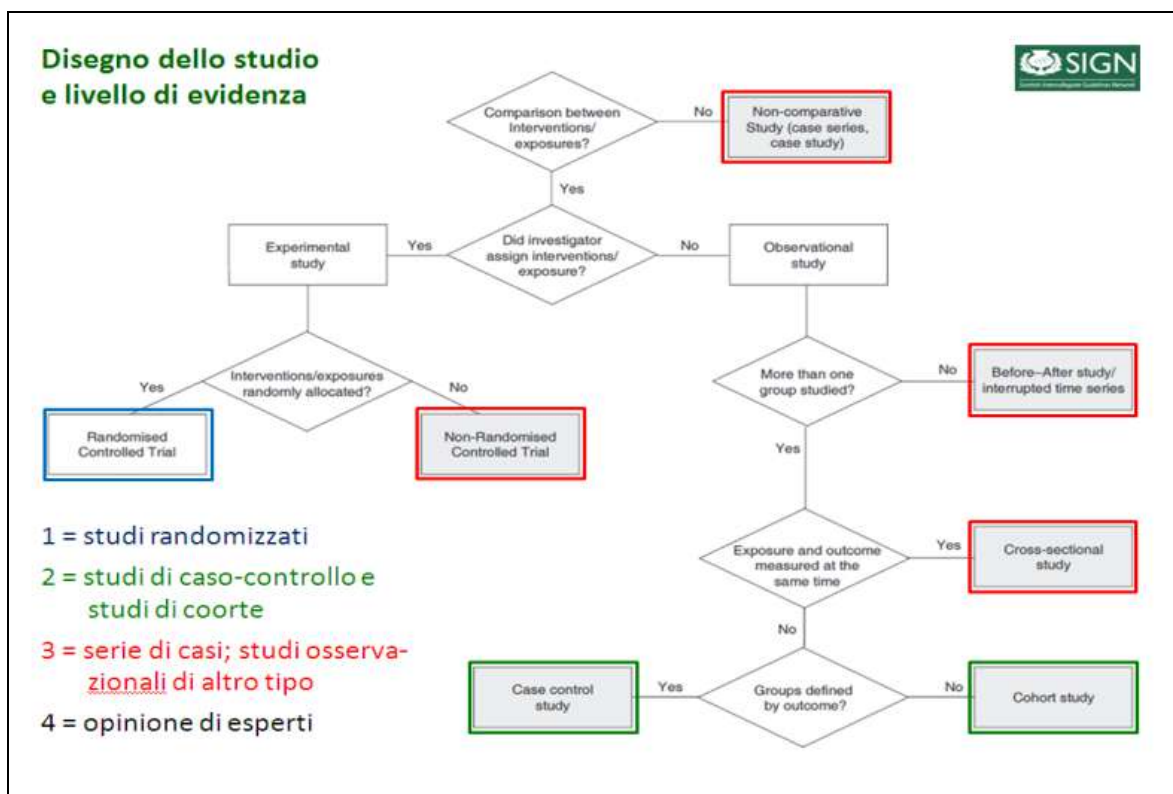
Disegno dello studio
e livello di evidenza

SIGN
Scottish Intercollegiate Guidelines Network

Comparison between Interventions/ exposures?

No

Non-comparative Study (case series, case study)

Yes

Experimental study

Yes

Did investigator assign interventions/ exposure?

No

Observational study

Interventions/exposures randomly allocated?

Yes

No

Randomised Controlled Trial

Non-Randomised Controlled Trial

More than one group studied?

No

Before–After study/ interrupted time series

Yes

Exposure and outcome measured at the same time

Yes

Cross-sectional study

No

Case control study

Yes

Groups defined by outcome?

No

Cohort study

1 = studi randomizzati

2 = studi di caso-controllo e studi di coorte

3 = serie di casi; studi osservazionali di altro tipo

4 = opinione di esperti